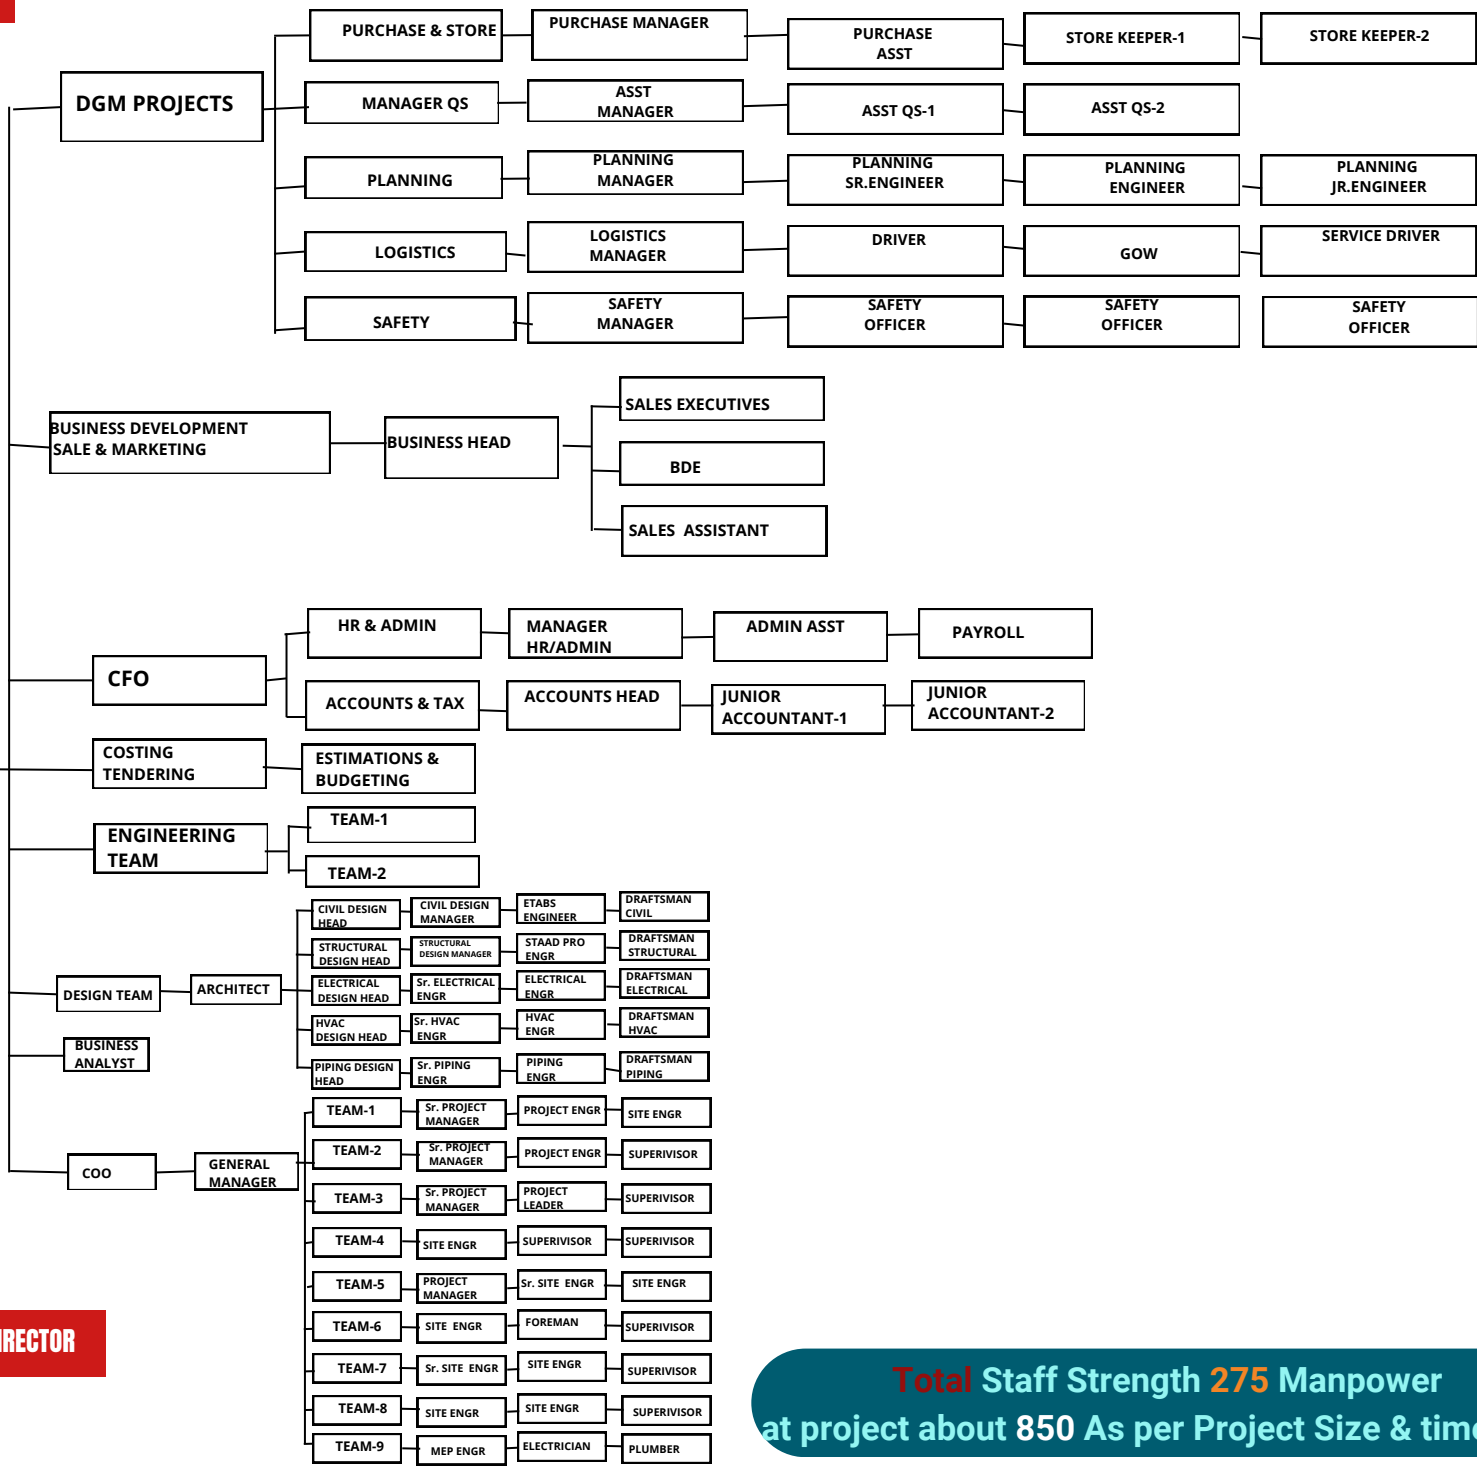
DGM PROJECTS

PURCHASE & STORE
PURCHASE MANAGER
PURCHASE ASST
STORE KEEPER-1
STORE KEEPER-2

MANAGER QS
ASST MANAGER
ASST QS-1
ASST QS-2

PLANNING
PLANNING MANAGER
PLANNING SR.ENGINEER
PLANNING ENGINEER
PLANNING JR.ENGINEER

LOGISTICS
LOGISTICS MANAGER
DRIVER
GOW
SERVICE DRIVER

SAFETY
SAFETY MANAGER
SAFETY OFFICER
SAFETY OFFICER
SAFETY OFFICER

BUSINESS DEVELOPMENT SALE & MARKETING
BUSINESS HEAD
SALES EXECUTIVES
BDE
SALES ASSISTANT

CFO
HR & ADMIN
MANAGER HR/ADMIN
ADMIN ASST
PAYROLL
ACCOUNTS & TAX
ACCOUNTS HEAD
JUNIOR ACCOUNTANT-1
JUNIOR ACCOUNTANT-2

COSTING TENDERING
ESTIMATIONS & BUDGETING

ENGINEERING TEAM
TEAM-1
TEAM-2

DESIGN TEAM
ARCHITECT
CIVIL DESIGN HEAD
CIVIL DESIGN MANAGER
ETABS ENGINEER
DRAFTSMAN CIVIL
STRUCTURAL DESIGN HEAD
STRUCTURAL DESIGN MANAGER
STAAD PRO ENGR
DRAFTSMAN STRUCTURAL
ELECTRICAL DESIGN HEAD
Sr. ELECTRICAL ENGR
ELECTRICAL ENGR
DRAFTSMAN ELECTRICAL
HVAC DESIGN HEAD
Sr. HVAC ENGR
HVAC ENGR
DRAFTSMAN HVAC
PIPING DESIGN HEAD
Sr. PIPING ENGR
PIPING ENGR
DRAFTSMAN PIPING

BUSINESS ANALYST

COO
GENERAL MANAGER
TEAM-1
Sr. PROJECT MANAGER
PROJECT ENGR
SITE ENGR
TEAM-2
Sr. PROJECT MANAGER
PROJECT ENGR
SUPERVISOR
TEAM-3
Sr. PROJECT MANAGER
PROJECT LEADER
SUPERVISOR
TEAM-4
SITE ENGR
SUPERVISOR
SUPERVISOR
TEAM-5
PROJECT MANAGER
Sr. SITE ENGR
SITE ENGR
TEAM-6
SITE ENGR
FOREMAN
SUPERVISOR
TEAM-7
Sr. SITE ENGR
SITE ENGR
SUPERVISOR
TEAM-8
SITE ENGR
SITE ENGR
SUPERVISOR
TEAM-9
MEP ENGR
ELECTRICIAN
PLUMBER

IRECTOR

Total Staff Strength 275 Manpower
at project about 850 As per Project Size & tim